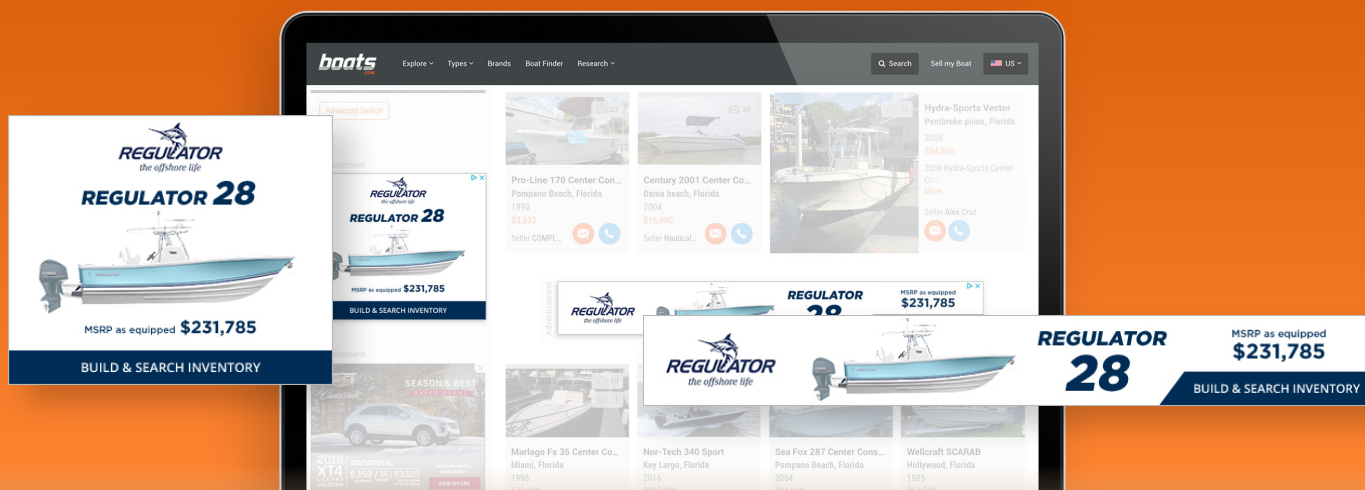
boats.com Explore Types Brands Boat Finder Research Search Sell my Boat US

Advanced Search

REGULATOR
the offshore life
REGULATOR 28
MSRP as equipped $231,785
BUILD & SEARCH INVENTORY

Advertisement

REGULATOR
the offshore life
REGULATOR 28
MSRP as equipped $231,785
BUILD & SEARCH INVENTORY

Pro-Line 170 Center Con...
Pompano Beach, Florida
1990
$3,333
Seller COMPL...

Century 2001 Center Co...
Dania beach, Florida
2004
$16,990
Seller Nautical...

Hydra-Sports Vector
Pembroke pines, Florida
2008
$74,500
2008 Hydra-Sports Center Con...
More...
Seller Alex Cruz

Advertisement

REGULATOR
the offshore life
REGULATOR 28
MSRP as equipped $231,785

REGULATOR
the offshore life
REGULATOR 28
MSRP as equipped $231,785
BUILD & SEARCH INVENTORY

Advertisement

SEASON'S BEST
2019 XT4
$350 /36 /$3,519
VIEW OFFERS

Marlago Fs 35 Center Co...
Miami, Florida
1996

Nor-Tech 340 Sport
Key Largo, Florida
2016

Sea Fox 287 Center Cons...
Pompano Beach, Florida
2004

Wellcraft SCARAB
Hollywood, Florida
1985